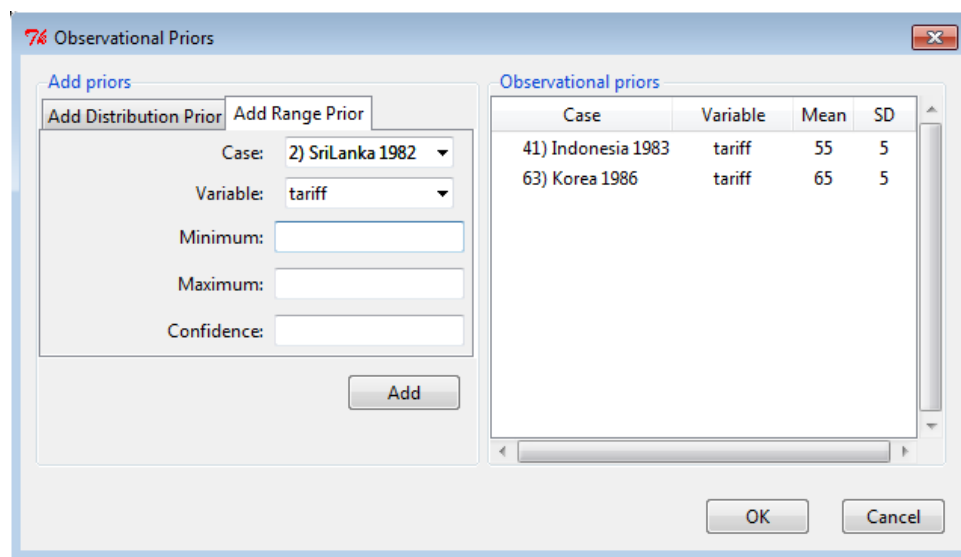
Tk Observational Priors

Add priors

Add Distribution Prior | Add Range Prior

Case: 2) SriLanka 1982

Variable: tariff

Minimum:

Maximum:

Confidence:

Add

Observational priors

| Case | Variable | Mean | SD |
|---|---|---|---|
| 41) Indonesia 1983 | tariff | 55 | 5 |
| 63) Korea 1986 | tariff | 65 | 5 |

OK

Cancel